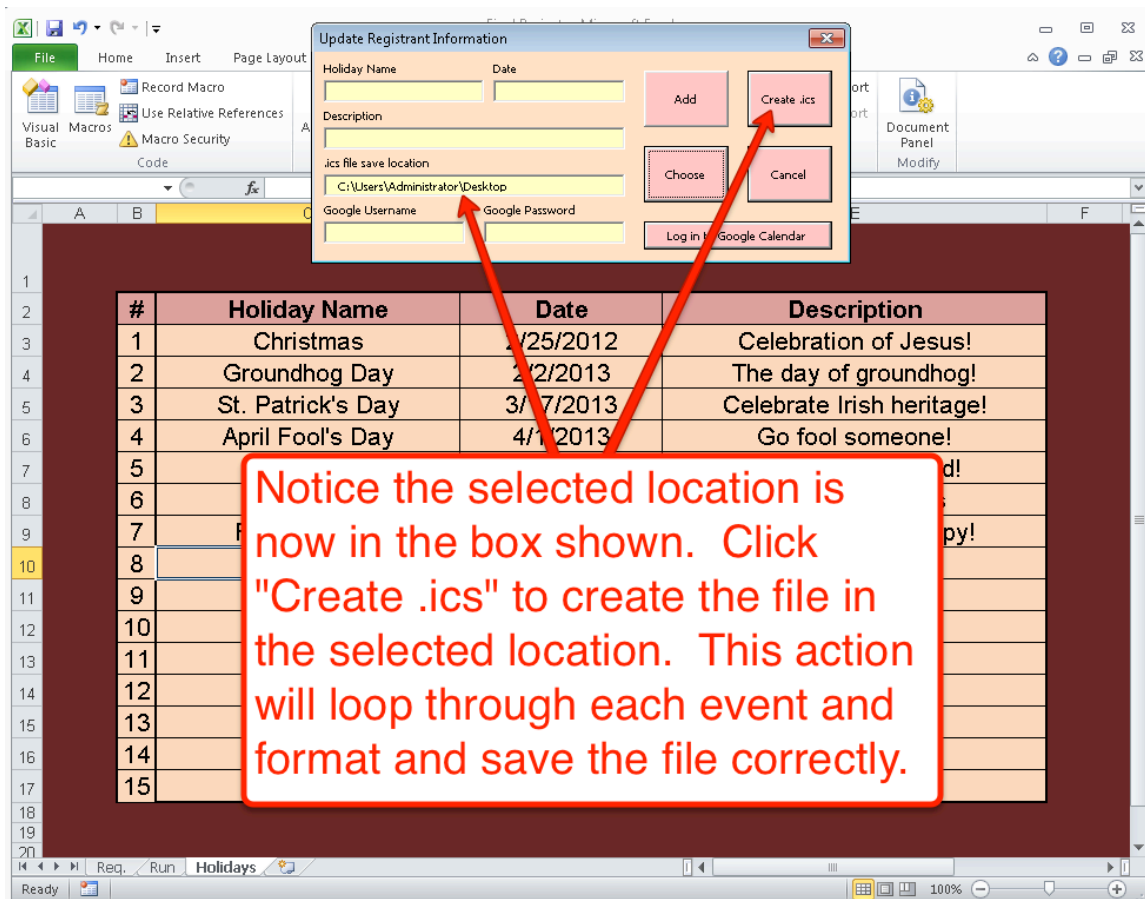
File Home Insert Page Layout

Visual Basic Macros
Record Macro
Use Relative References
Macro Security
Code

Document Panel
Modify

Update Registrant Information
Holiday Name
Date
Description
.ics file save location
C:\Users\Administrator\Desktop
Google Username
Google Password
Add
Create .ics
Choose
Cancel
Log in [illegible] Google Calendar

| # | Holiday Name | Date | Description |
|---|---|---|---|
| 1 | Christmas | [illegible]/25/2012 | Celebration of Jesus! |
| 2 | Groundhog Day | 2/2/2013 | The day of groundhog! |
| 3 | St. Patrick's Day | 3/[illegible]7/2013 | Celebrate Irish heritage! |
| 4 | April Fool's Day | 4/1/2013 | Go fool someone! |
| 5 | | | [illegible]d! |
| 6 | | | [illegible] |
| 7 | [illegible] | | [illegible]py! |
| 8 | | | |
| 9 | | | |
| 10 | | | |
| 11 | | | |
| 12 | | | |
| 13 | | | |
| 14 | | | |
| 15 | | | |

Notice the selected location is now in the box shown. Click "Create .ics" to create the file in the selected location. This action will loop through each event and format and save the file correctly.

Req. Run Holidays
Ready 100%